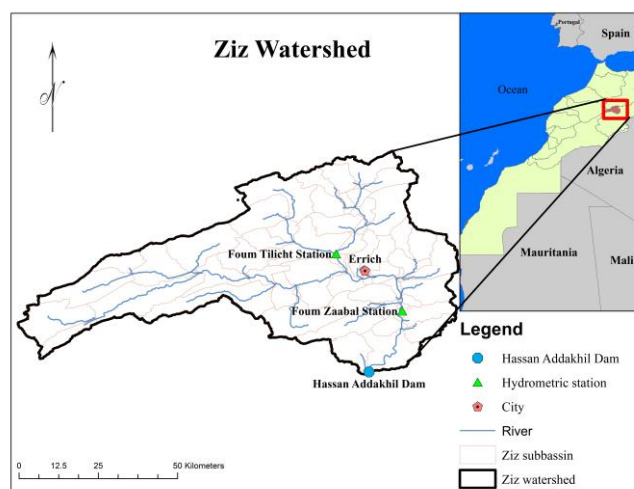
Ziz Watershed

N

Portugal

Spain

Ocean

Algeria

Mauritania

Mali

Foum Tilicht Station

Errich

Foum Zaabal Station

Hassan Addakhil Dam

Legend

Hassan Addakhil Dam

Hydrometric station

City

River

Ziz subbassin

Ziz watershed

0 12.5 25 50 Kilometers